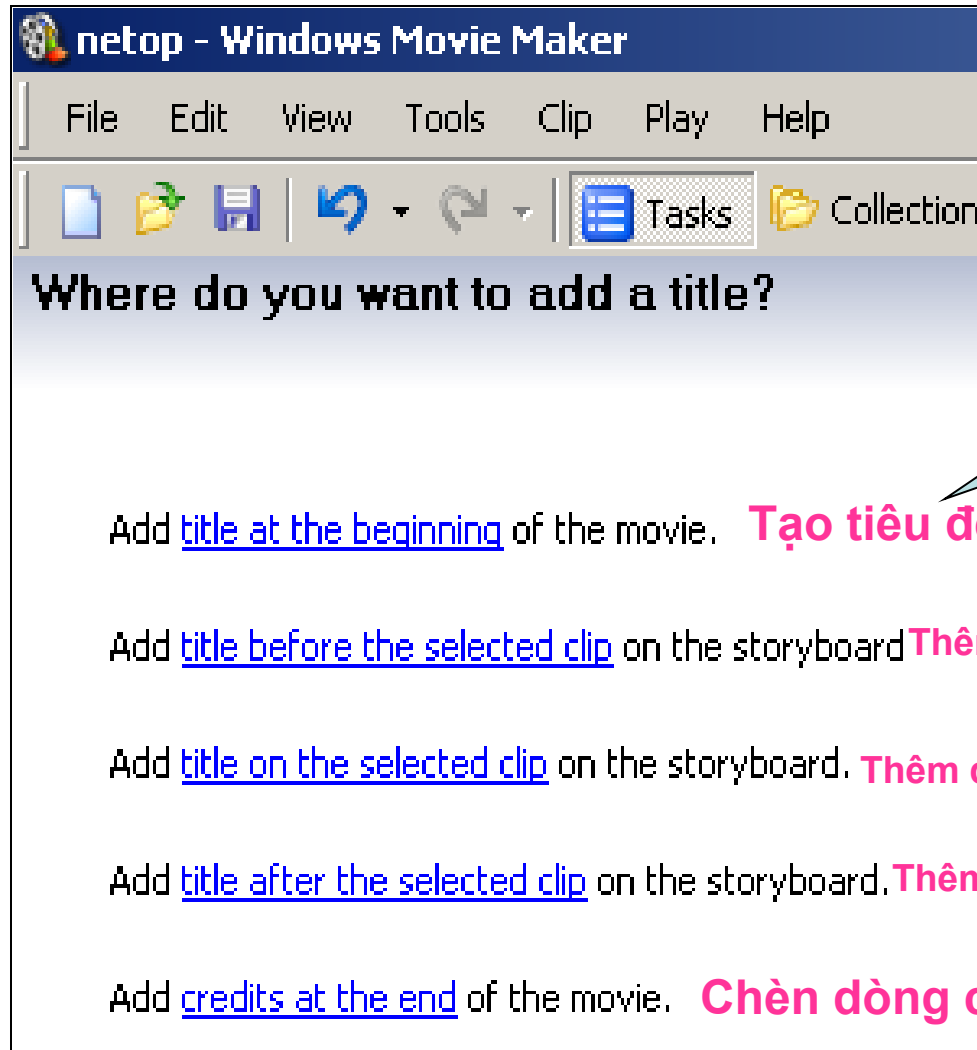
netop - Windows Movie Maker

File Edit View Tools Clip Play Help

Tasks Collection

Where do you want to add a title?

Add title at the beginning of the movie. Tạo tiêu đ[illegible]

Add title before the selected clip on the storyboard Thê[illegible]

Add title on the selected clip on the storyboard. Thêm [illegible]

Add title after the selected clip on the storyboard. Thêm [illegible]

Add credits at the end of the movie. Chèn dòng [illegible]